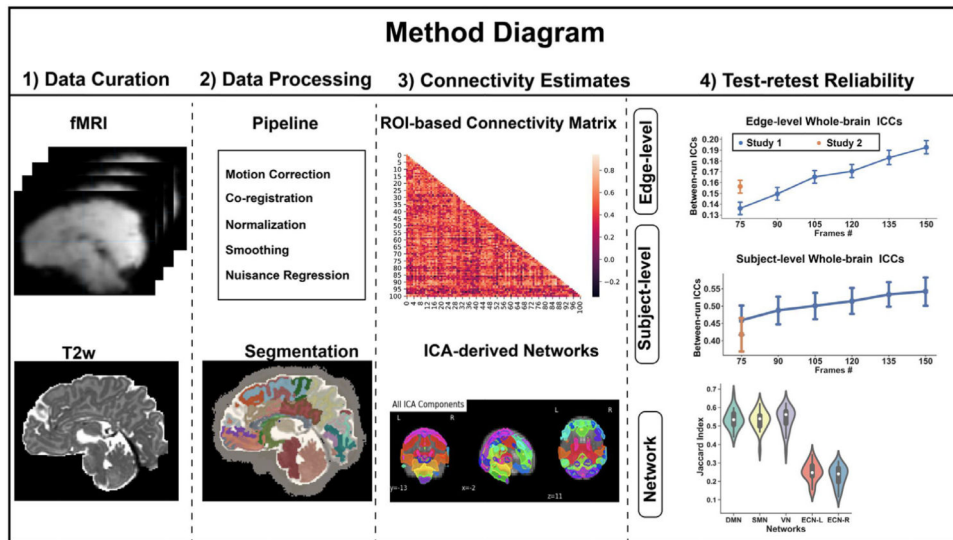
Method Diagram

1) Data Curation

fMRI

T2w

2) Data Processing

Pipeline

Motion Correction
Co-registration
Normalization
Smoothing
Nuisance Regression

Segmentation

3) Connectivity Estimates

ROI-based Connectivity Matrix

0 5 10 15 20 25 30 35 40 45 50 55 60 65 70 75 80 85 90 95 100

0 4 8 12 16 20 24 28 32 36 40 44 48 52 56 60 64 68 72 76 80 84 88 92 96 100

0.8 0.6 0.4 0.2 0.0 -0.2

ICA-derived Networks

All ICA Components

L R

y=-13 x=-2 z=11

L R

4) Test-retest Reliability

Edge-level

Edge-level Whole-brain ICCs

Study 1 Study 2

Between-run ICCs

0.20 0.19 0.18 0.17 0.16 0.15 0.14 0.13

75 90 105 120 135 150

Frames #

Subject-level

Subject-level Whole-brain ICCs

Between-run ICCs

0.55 0.50 0.45 0.40

75 90 105 120 135 150

Frames #

Network

Jaccard Index

0.7 0.6 0.5 0.4 0.3 0.2 0.1

DMN SMN VN ECN-L ECN-R

Networks